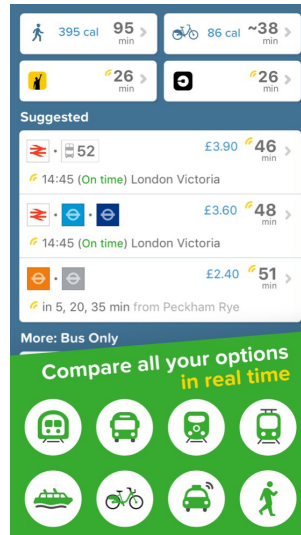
395 cal 95 min

86 cal ~38 min

26 min

26 min

Suggested

• 52 £3.90 46 min

14:45 (On time) London Victoria

• • £3.60 48 min

14:45 (On time) London Victoria

• £2.40 51 min

in 5, 20, 35 min from Peckham Rye

More: Bus Only

Compare all your options in real time